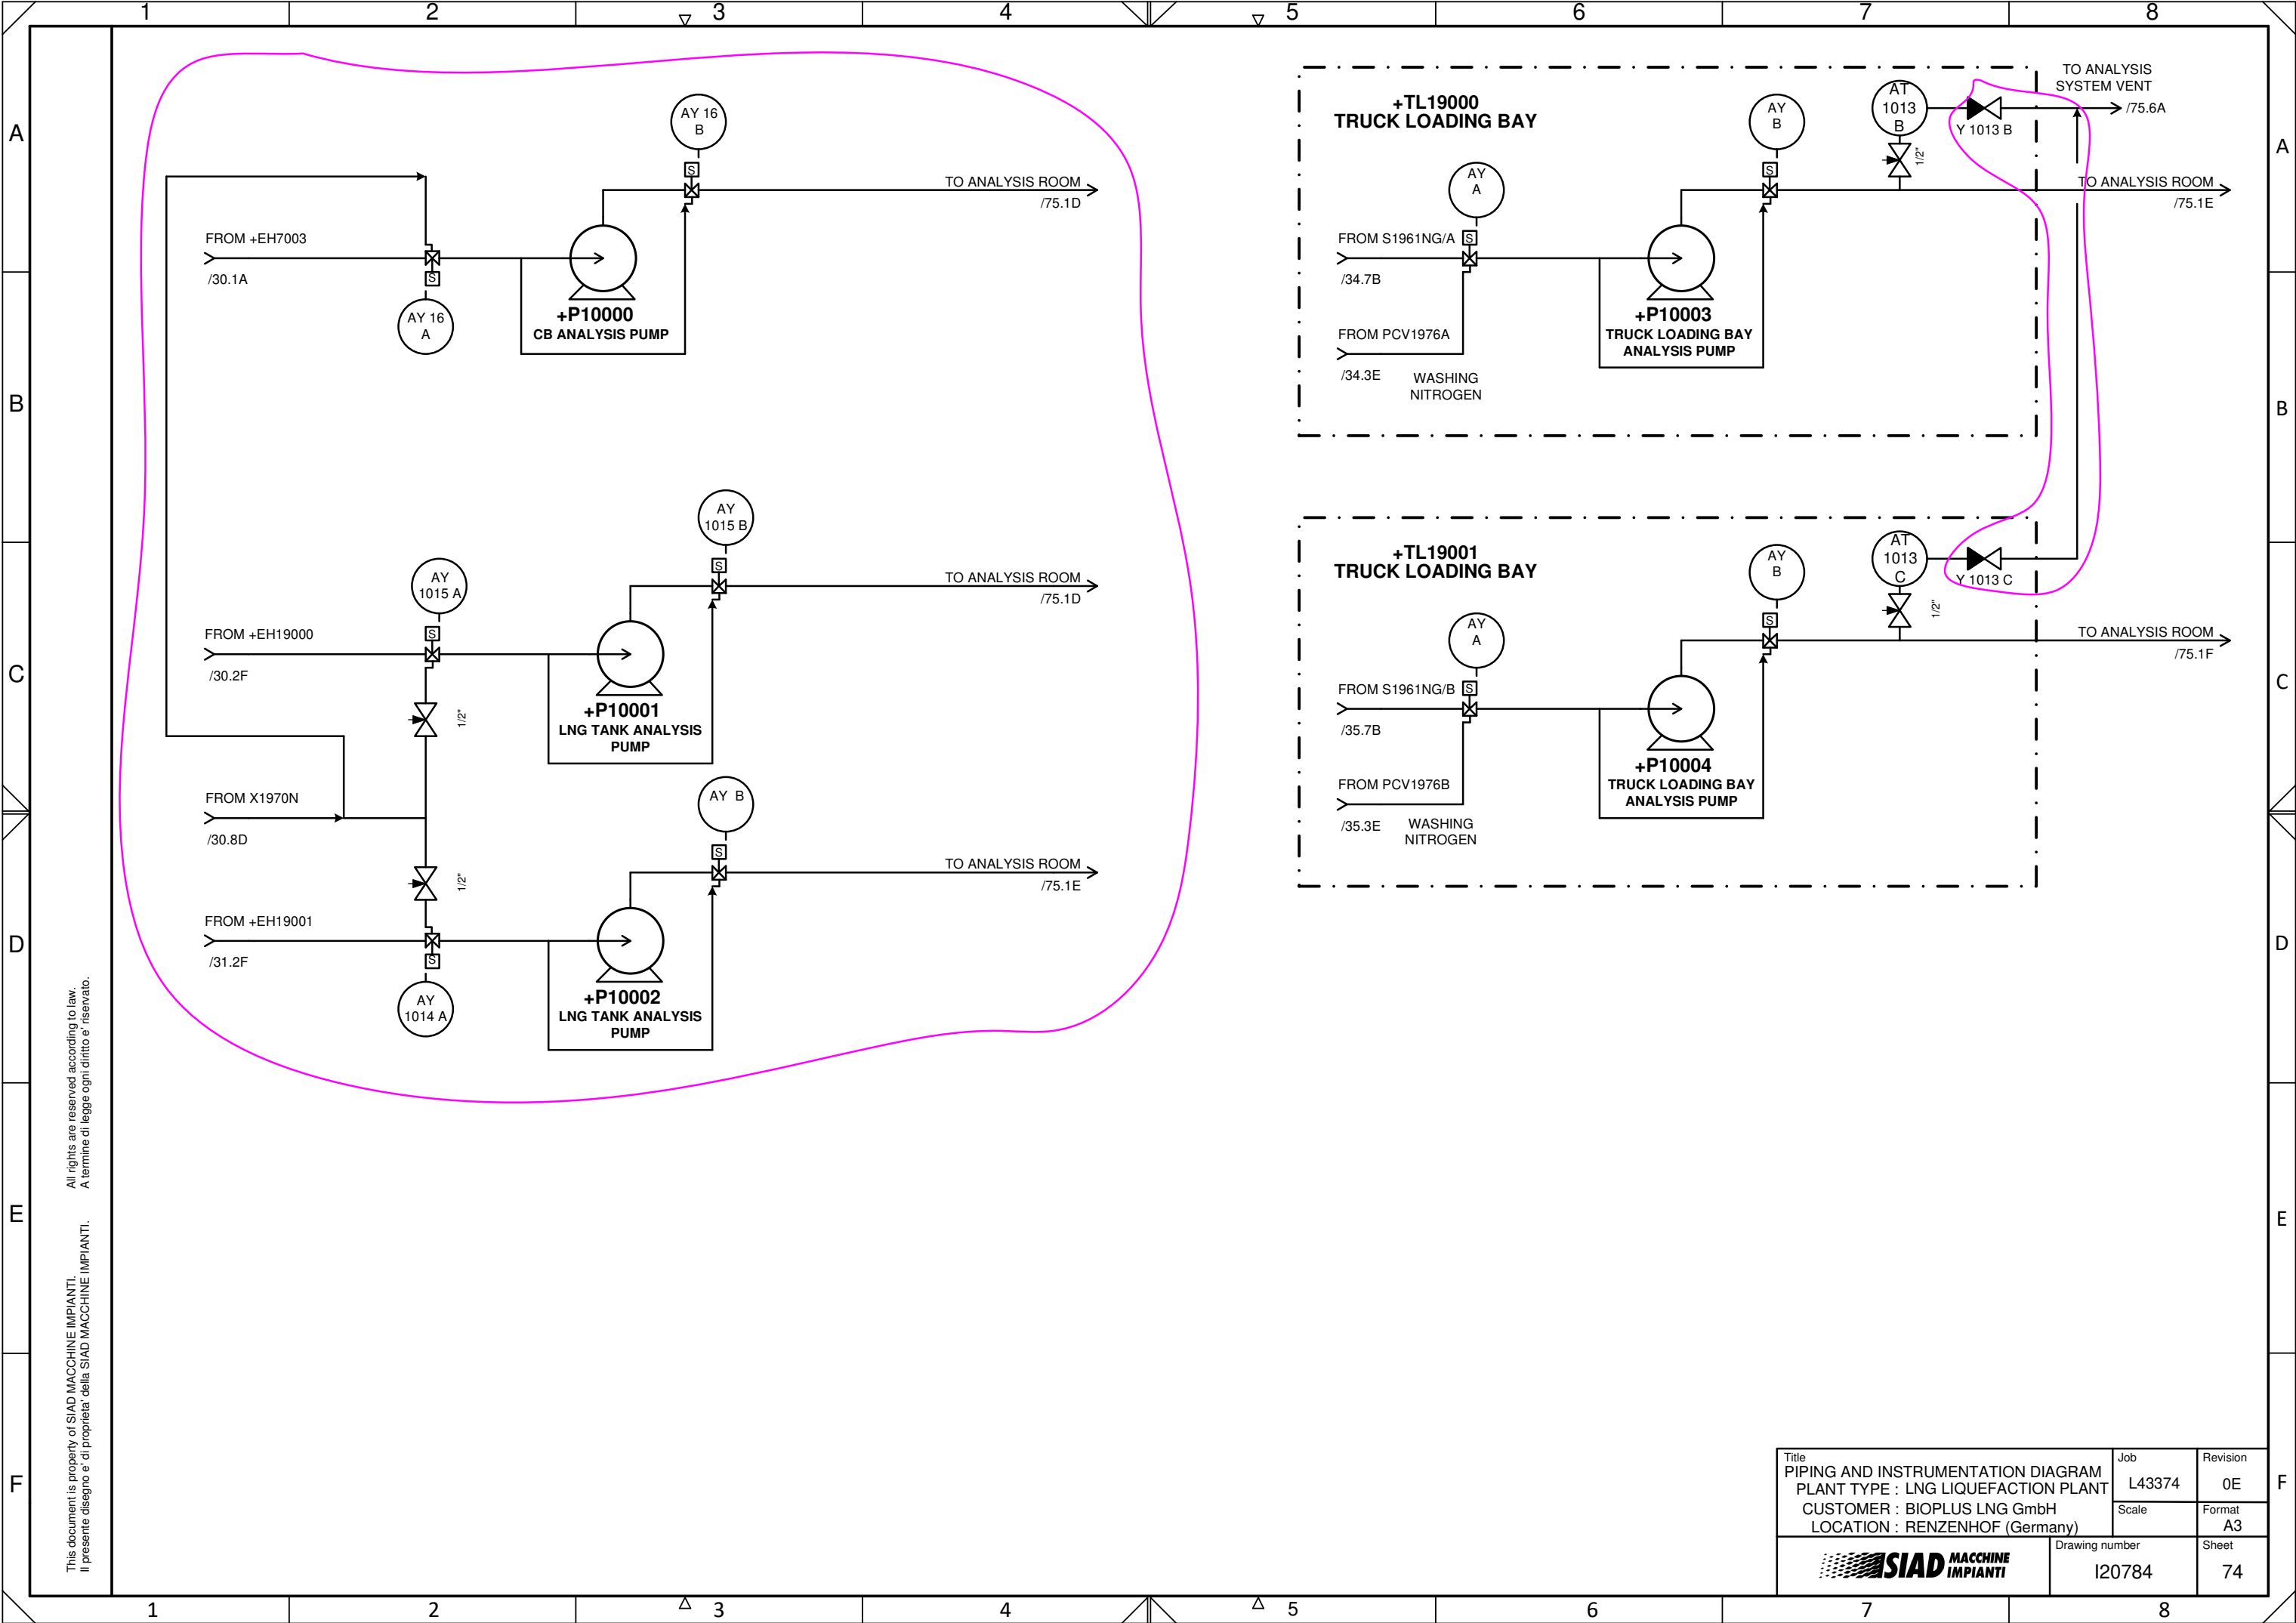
1 2 3 4 5 6 7 8

A B C D E F

AY 16 B

TO ANALYSIS ROOM /75.1D

FROM +EH7003 /30.1A

S

AY 16 A

+P10000
CB ANALYSIS PUMP

AY 1015 B

AY 1015 A

TO ANALYSIS ROOM /75.1D

FROM +EH19000 /30.2F

+P10001
LNG TANK ANALYSIS PUMP

1/2"

FROM X1970N /30.8D

AY B

TO ANALYSIS ROOM /75.1E

1/2"

FROM +EH19001 /31.2F

AY 1014 A

+P10002
LNG TANK ANALYSIS PUMP

+TL19000
TRUCK LOADING BAY

AY B

AT 1013 B

Y 1013 B

TO ANALYSIS SYSTEM VENT /75.6A

1/2"

AY A

TO ANALYSIS ROOM /75.1E

FROM S1961NG/A /34.7B

FROM PCV1976A /34.3E

WASHING NITROGEN

+P10003
TRUCK LOADING BAY ANALYSIS PUMP

+TL19001
TRUCK LOADING BAY

AY B

AT 1013 C

Y 1013 C

1/2"

AY A

TO ANALYSIS ROOM /75.1F

FROM S1961NG/B /35.7B

FROM PCV1976B /35.3E

WASHING NITROGEN

+P10004
TRUCK LOADING BAY ANALYSIS PUMP

This document is property of SIAD MACCHINE IMPIANTI. All rights are reserved according to law.
Il presente disegno e' di proprieta' della SIAD MACCHINE IMPIANTI. A termine di legge ogni diritto e' riservato.

| Title PIPING AND INSTRUMENTATION DIAGRAM PLANT TYPE : LNG LIQUEFACTION PLANT CUSTOMER : BIOPLUS LNG GmbH LOCATION : RENZENHOF (Germany) | Job L43374 | Revision 0E |
|---|---|---|
| | Scale | Format A3 |
| SIAD MACCHINE IMPIANTI | Drawing number I20784 | Sheet 74 |